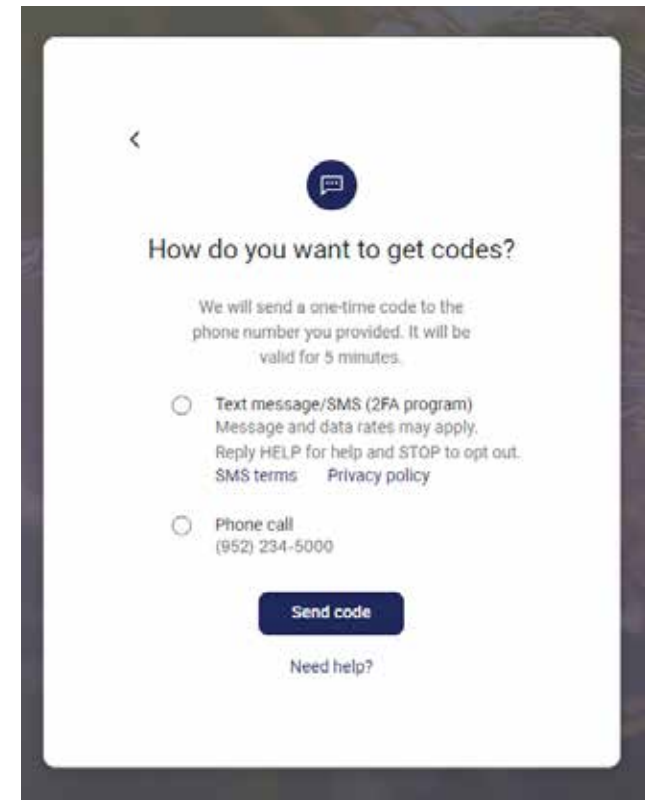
How do you want to get codes?

We will send a one-time code to the phone number you provided. It will be valid for 5 minutes.

Text message/SMS (2FA program)
Message and data rates may apply.
Reply HELP for help and STOP to opt out.
SMS terms Privacy policy

Phone call
(952) 234-5000

Send code

Need help?